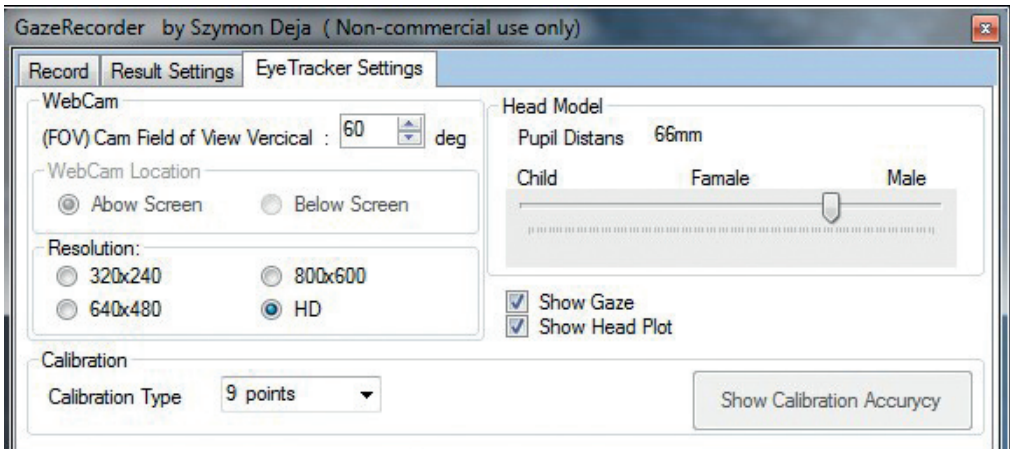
GazeRecorder by Szymon Deja ( Non-commercial use only)

Record | Result Settings | EyeTracker Settings

WebCam
(FOV) Cam Field of View Vercical : 60 deg

WebCam Location
Abow Screen
Below Screen

Resolution:
320x240
800x600
640x480
HD

Head Model
Pupil Distans 66mm
Child Famale Male

Show Gaze
Show Head Plot

Calibration
Calibration Type 9 points

Show Calibration Accurycy